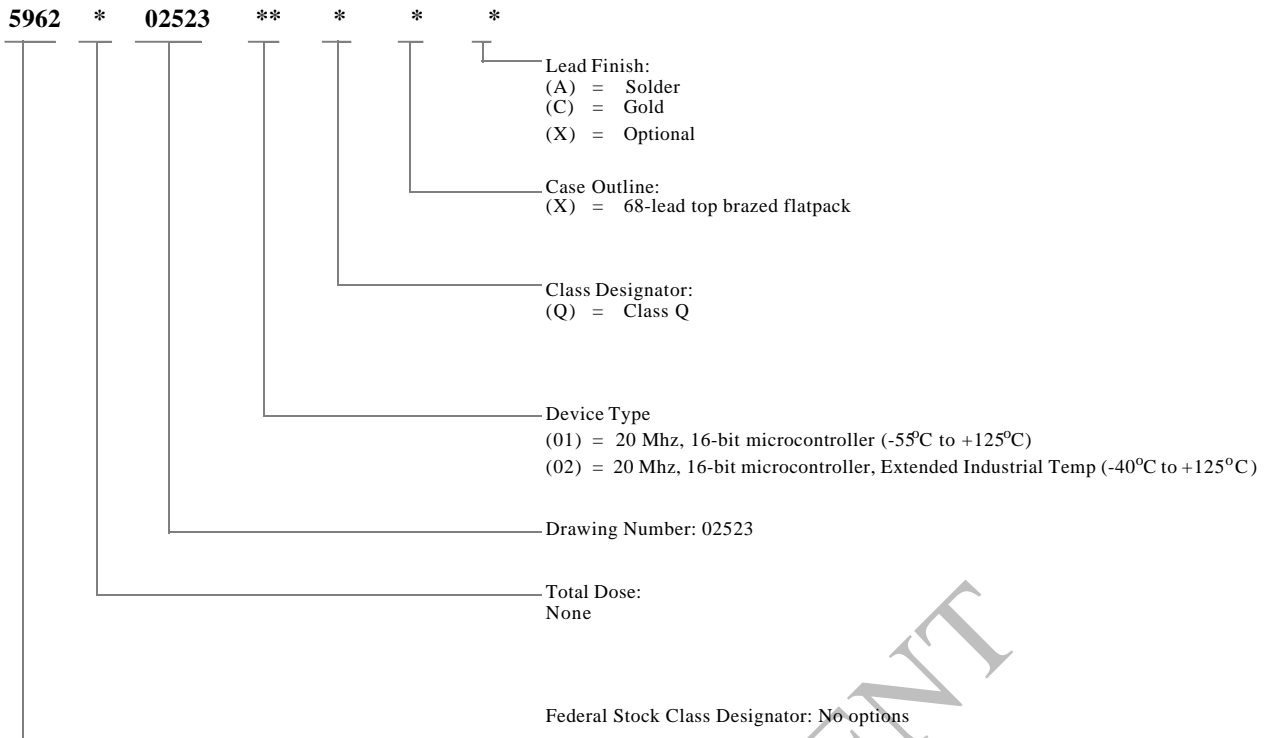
5962 * 02523 ** * * *

Lead Finish:
(A) = Solder
(C) = Gold
(X) = Optional

Case Outline:
(X) = 68-lead top brazed flatpack

Class Designator:
(Q) = Class Q

Device Type
(01) = 20 Mhz, 16-bit microcontroller ($-55^{o}C$ to $+125^{o}C$)
(02) = 20 Mhz, 16-bit microcontroller, Extended Industrial Temp ($-40^{o}C$ to $+125^{o}C$)

Drawing Number: 02523

Total Dose:
None

Federal Stock Class Designator: No options

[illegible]